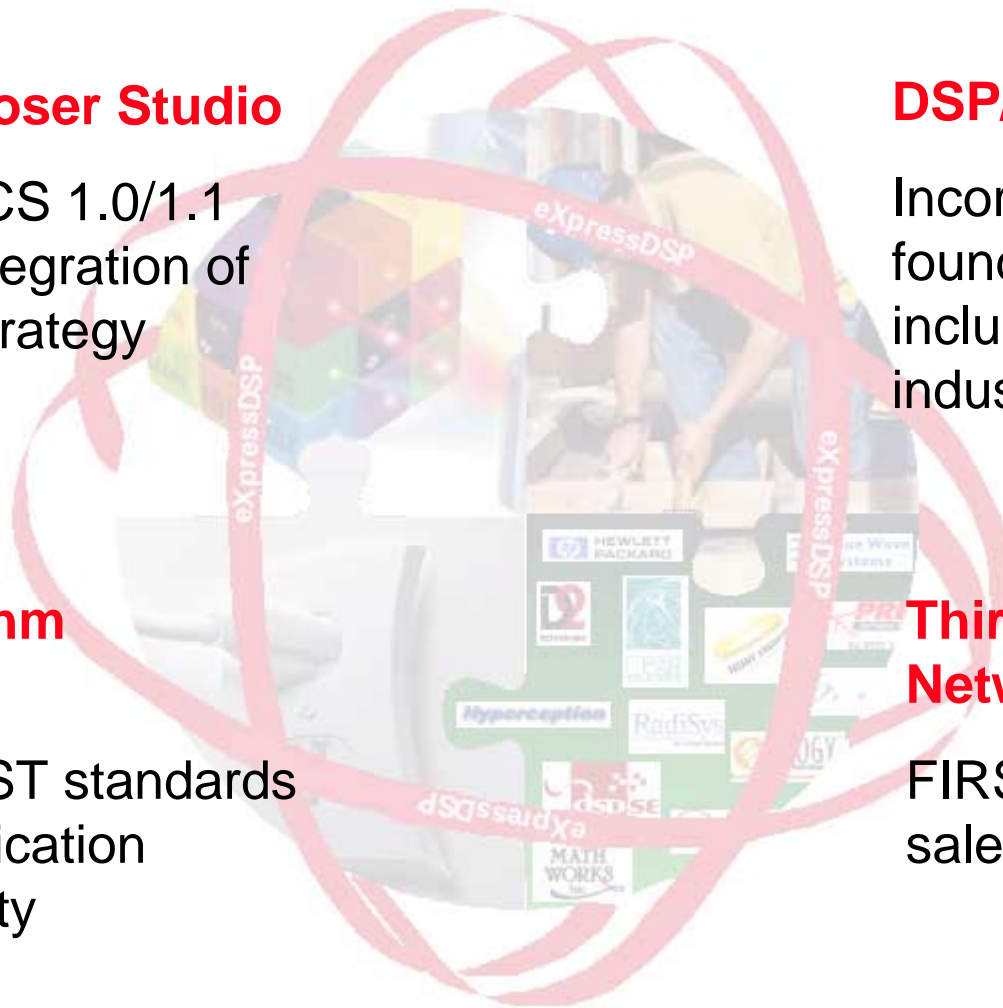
oser Studio

CS 1.0/1.1
egration of
rategy

hm

ST standards
lication
ty

DSP/

Incor
found
inclu
indus

Thir
Netw

FIRS
sale

eXpressDSP

eXpressDSP

eXpressDSP

eXpressDSP

HEWLETT PACKARD

Blue Wave Systems

Hyperception

RadiSys

dSPSE

MATH WORKS